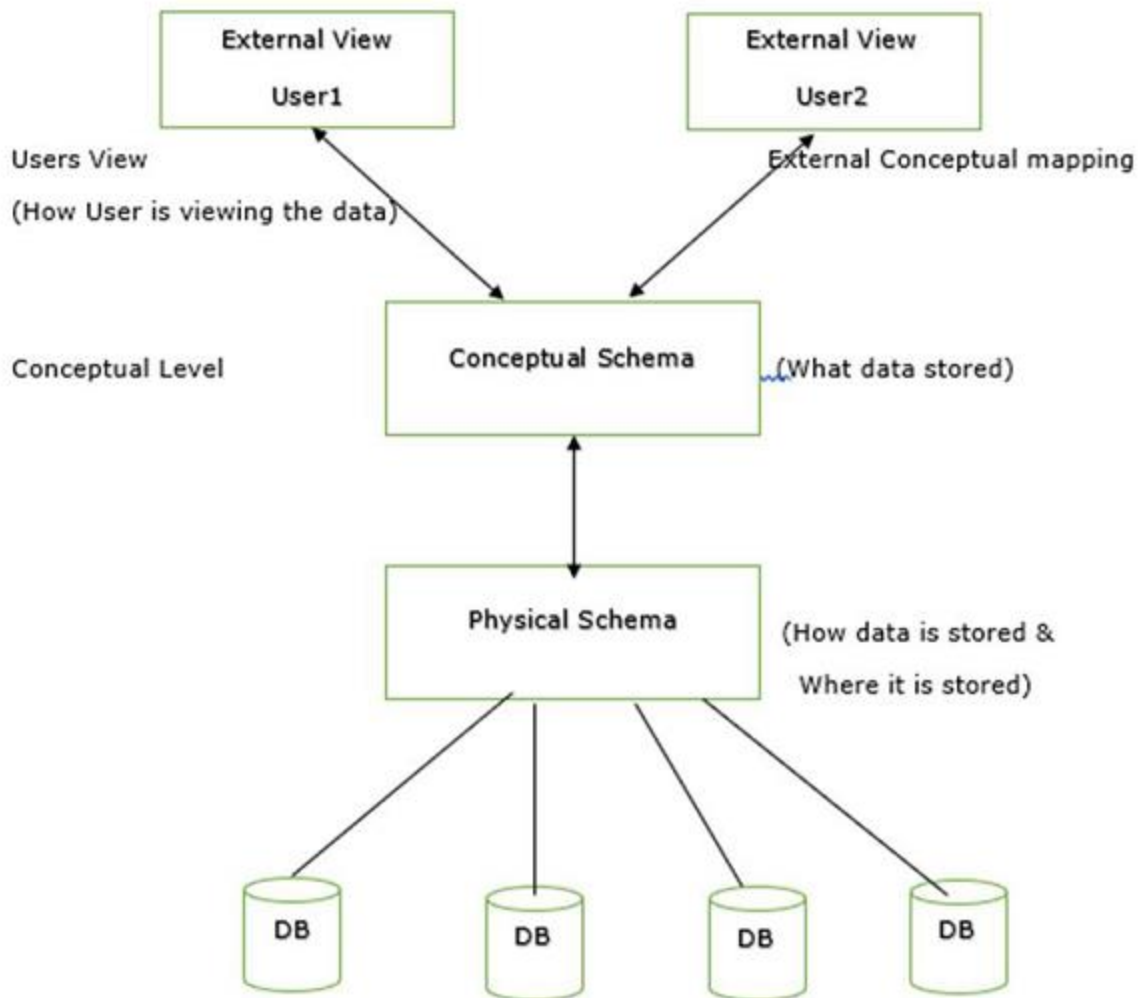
External View

User1

External View

User2

Users View

(How User is viewing the data)

External Conceptual mapping

Conceptual Level

Conceptual Schema

(What data stored)

Physical Schema

(How data is stored &

Where it is stored)

DB

DB

DB

DB